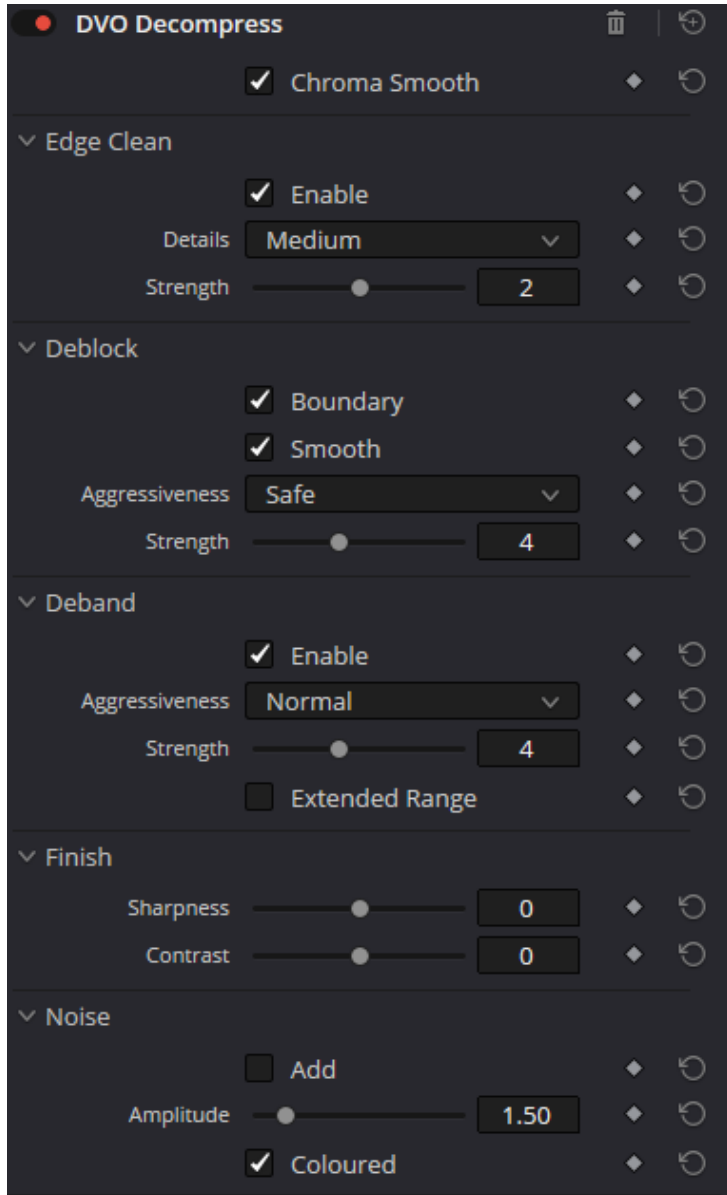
DVO Decompress

Chroma Smooth

Edge Clean

Enable

Details Medium

Strength 2

Deblock

Boundary

Smooth

Aggressiveness Safe

Strength 4

Deband

Enable

Aggressiveness Normal

Strength 4

Extended Range

Finish

Sharpness 0

Contrast 0

Noise

Add

Amplitude 1.50

Coloured